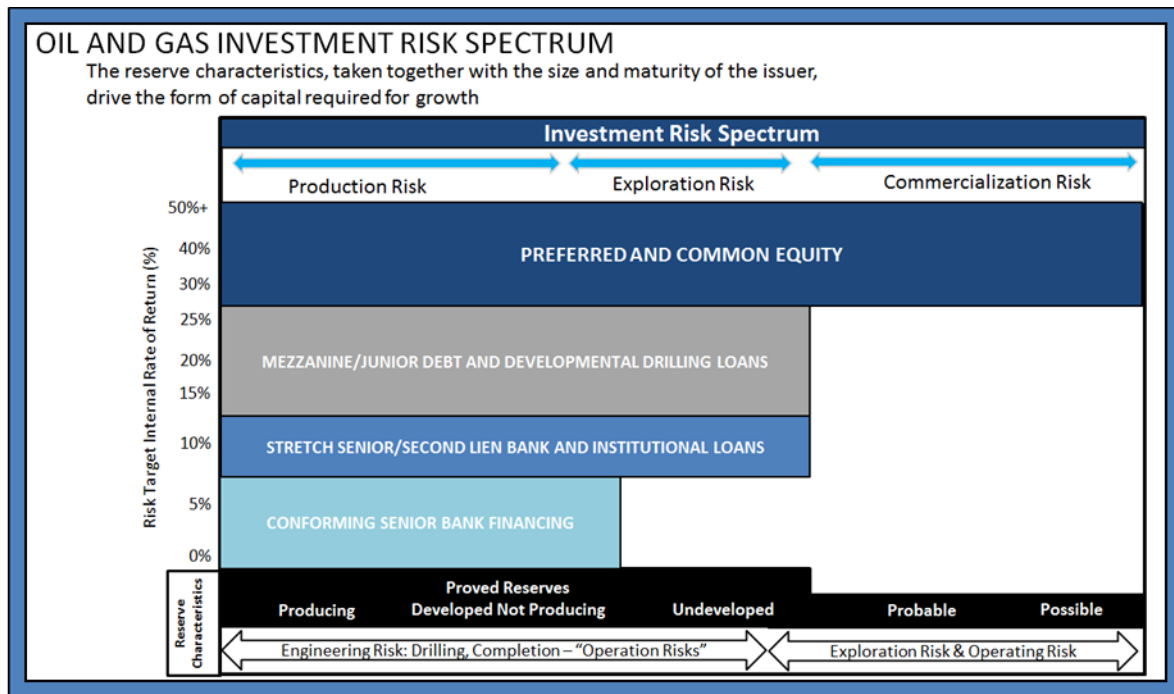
OIL AND GAS INVESTMENT RISK SPECTRUM

The reserve characteristics, taken together with the size and maturity of the issuer, drive the form of capital required for growth

Investment Risk Spectrum

Production Risk

Exploration Risk

Commercialization Risk

Risk Target Internal Rate of Return (%)

50%+

40%

30%

25%

20%

15%

10%

5%

0%

PREFERRED AND COMMON EQUITY

MEZZANINE/JUNIOR DEBT AND DEVELOPMENTAL DRILLING LOANS

STRETCH SENIOR/SECOND LIEN BANK AND INSTITUTIONAL LOANS

CONFORMING SENIOR BANK FINANCING

Reserve Characteristics

Proved Reserves

Producing

Developed Not Producing

Undeveloped

Probable

Possible

Engineering Risk: Drilling, Completion – "Operation Risks"

Exploration Risk & Operating Risk